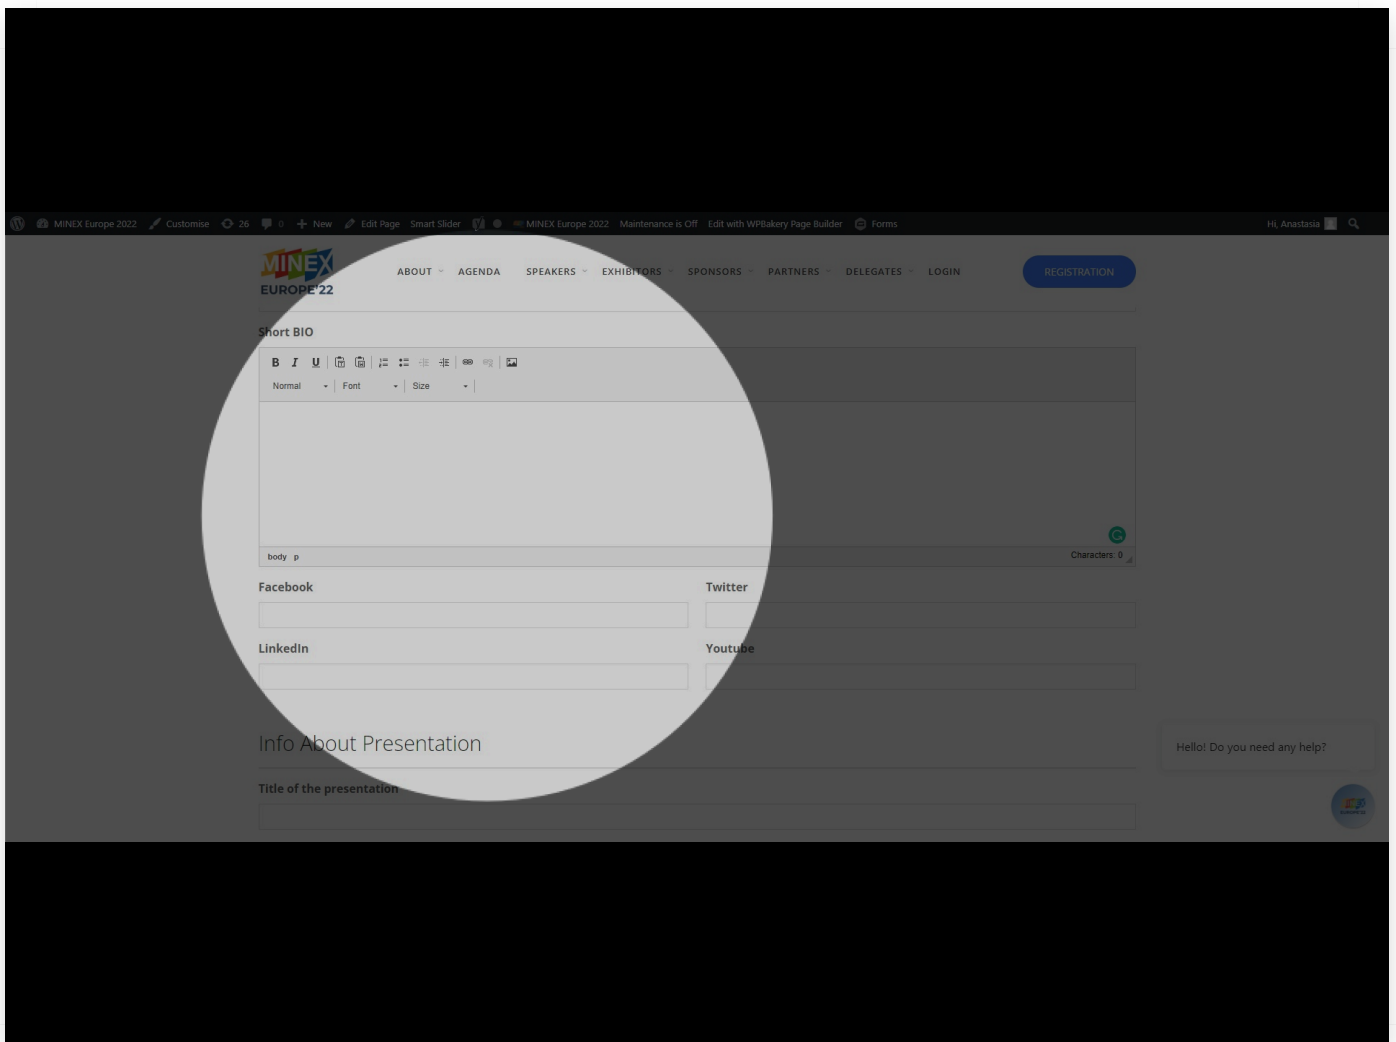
MINEX Europe 2022 Customise 26 0 New Edit Page Smart Slider MINEX Europe 2022 Maintenance is Off Edit with WPBakery Page Builder Forms Hi, Anastasia

MINEX EUROPE'22

ABOUT AGENDA SPEAKERS EXHIBITORS SPONSORS PARTNERS DELEGATES LOGIN REGISTRATION

Short BIO

B I U

Normal Font Size

body p Characters: 0

Facebook

Twitter

LinkedIn

Youtube

Info About Presentation

Title of the presentation

Hello! Do you need any help?